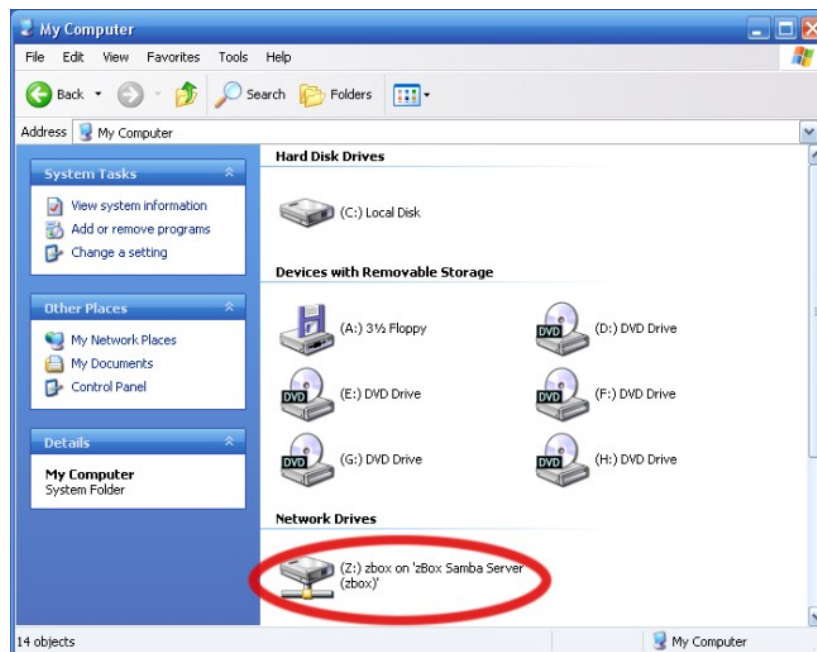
My Computer

File Edit View Favorites Tools Help

Back Search Folders

Address My Computer

System Tasks

View system information
Add or remove programs
Change a setting

Other Places

My Network Places
My Documents
Control Panel

Details

My Computer
System Folder

Hard Disk Drives

(C:) Local Disk

Devices with Removable Storage

(A:) 3½ Floppy

DVD (D:) DVD Drive

DVD (E:) DVD Drive

DVD (F:) DVD Drive

DVD (G:) DVD Drive

DVD (H:) DVD Drive

Network Drives

(Z:) zbox on 'zBox Samba Server (zbox)'

14 objects

My Computer